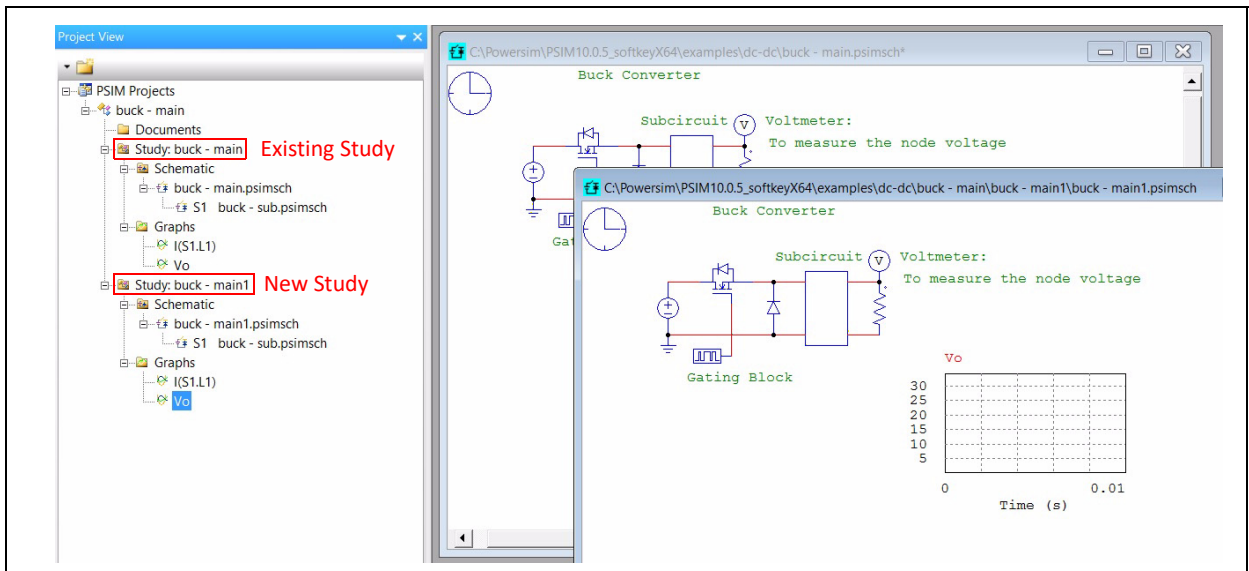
Project View

PSIM Projects
buck - main
Documents
Study: buck - main
Existing Study
Schematic
buck - main.psimsch
S1 buck - sub.psimsch
Graphs
I(S1.L1)
Vo
Study: buck - main1
New Study
Schematic
buck - main1.psimsch
S1 buck - sub.psimsch
Graphs
I(S1.L1)
Vo

C:\Powersim\PSIM10.0.5_softkeyX64\examples\dc-dc\buck - main.psimsch*

Buck Converter
Subcircuit
V
Voltmeter:
To measure the node voltage
Gat

C:\Powersim\PSIM10.0.5_softkeyX64\examples\dc-dc\buck - main\buck - main1\buck - main1.psimsch

Buck Converter
Subcircuit
V
Voltmeter:
To measure the node voltage
Gating Block
Vo
30
25
20
15
10
5
0
0.01
Time (s)